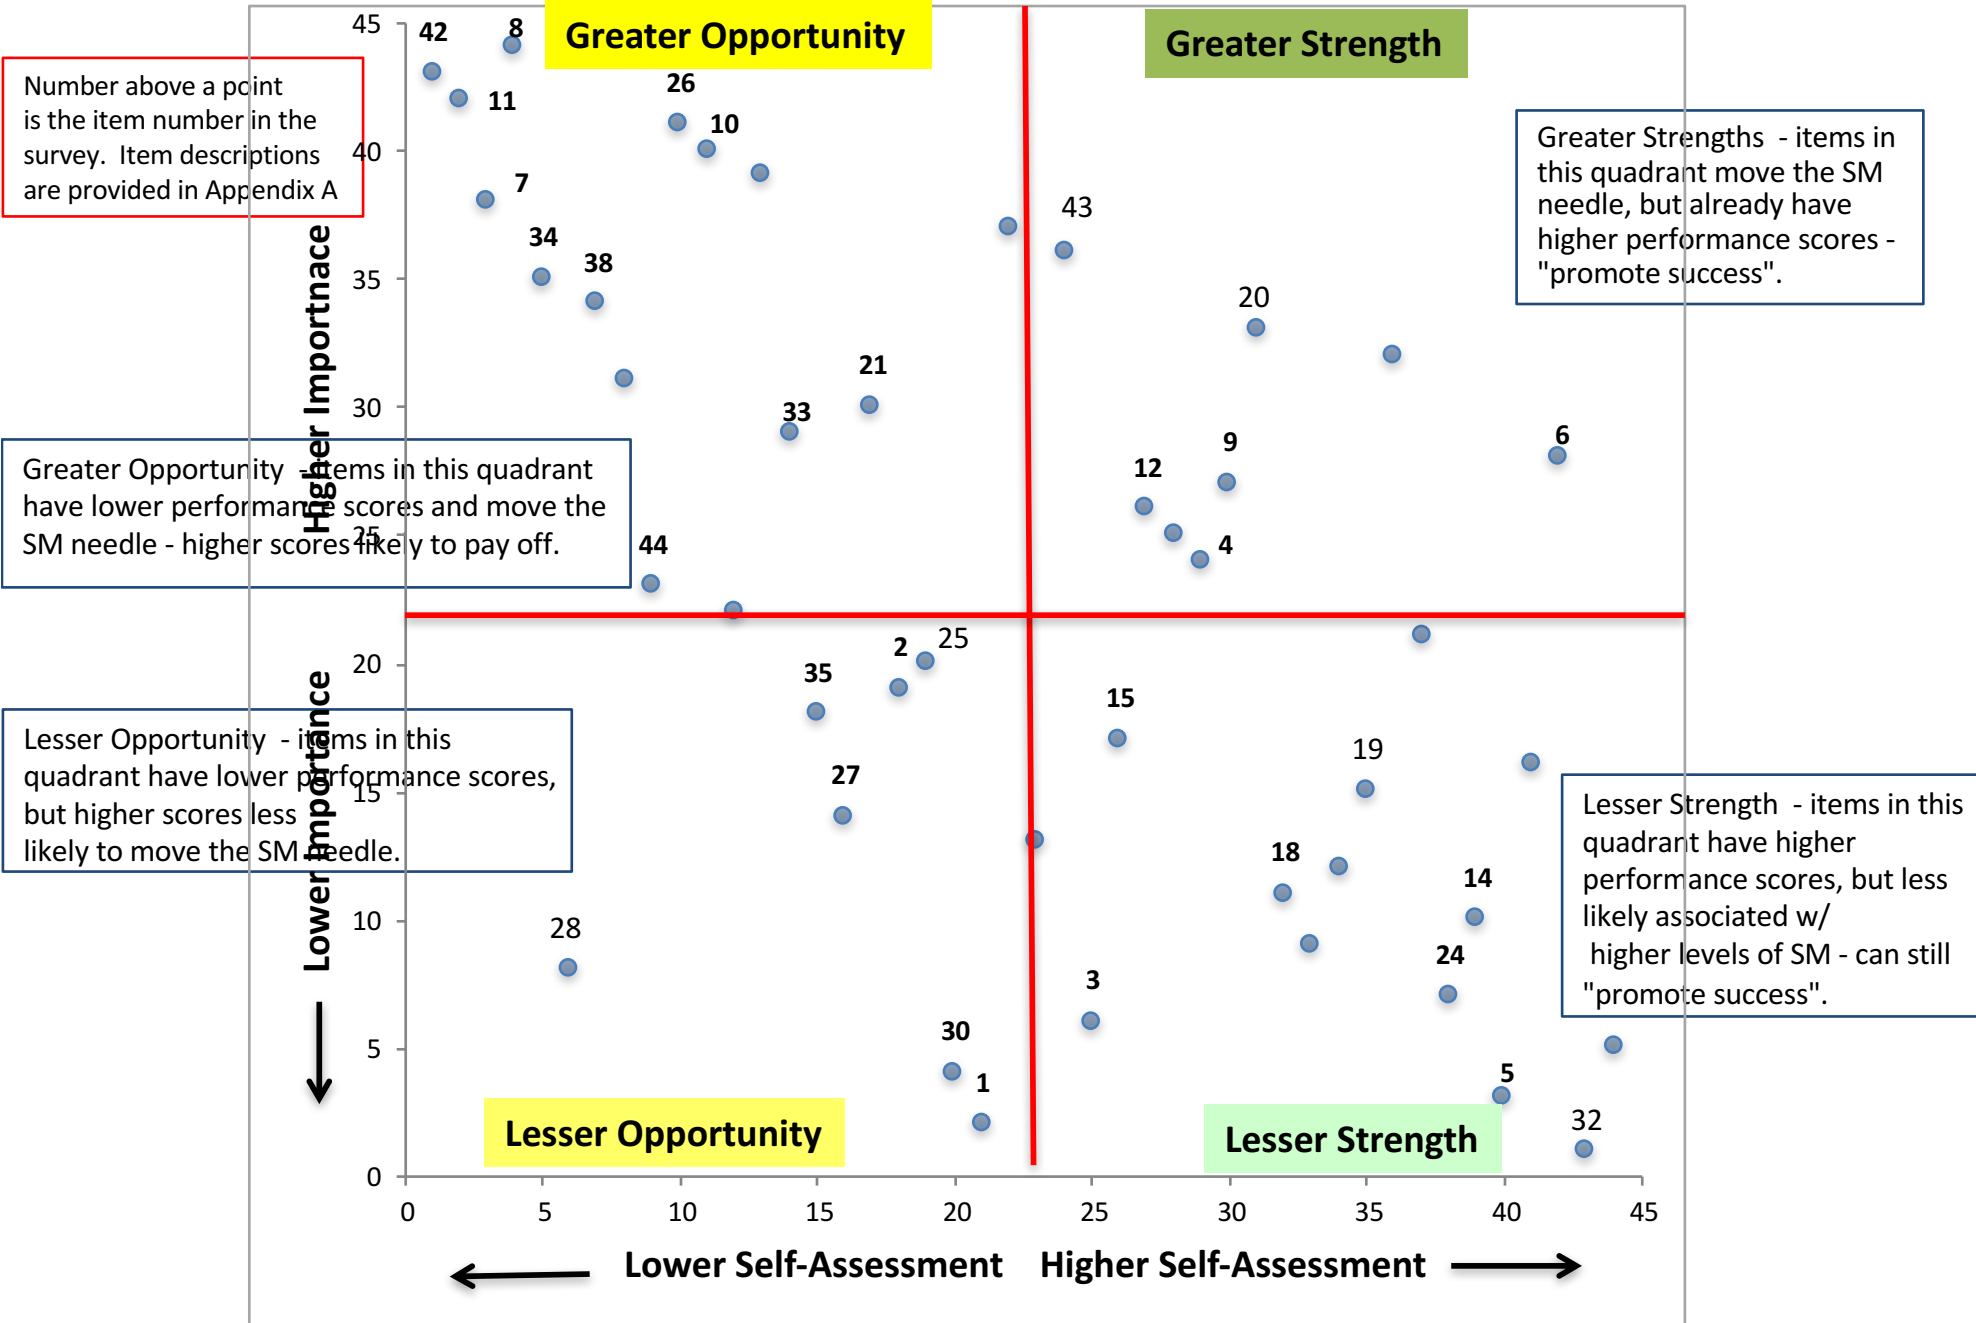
Greater Opportunity

Greater Strength

Number above a point is the item number in the survey. Item descriptions are provided in Appendix A

Greater Strengths - items in this quadrant move the SM needle, but already have higher performance scores - "promote success".

Greater Opportunity - items in this quadrant have lower performance scores and move the SM needle - higher scores likely to pay off.

Lesser Opportunity - items in this quadrant have lower performance scores, but higher scores less likely to move the SM needle.

Lesser Strength - items in this quadrant have higher performance scores, but less likely associated w/ higher levels of SM - can still "promote success".

Higher Importnace

Lower Importance

45
40
35
30
25
20
15
10
5
0

42 8 11 26 10 7 43 34 38 20 21 33 9 6 12 4 44 2 25 35 15 19 27 18 14 28 3 24 30 1 5 32

Lesser Opportunity

Lesser Strength

0 5 10 15 20 25 30 35 40 45

Lower Self-Assessment Higher Self-Assessment